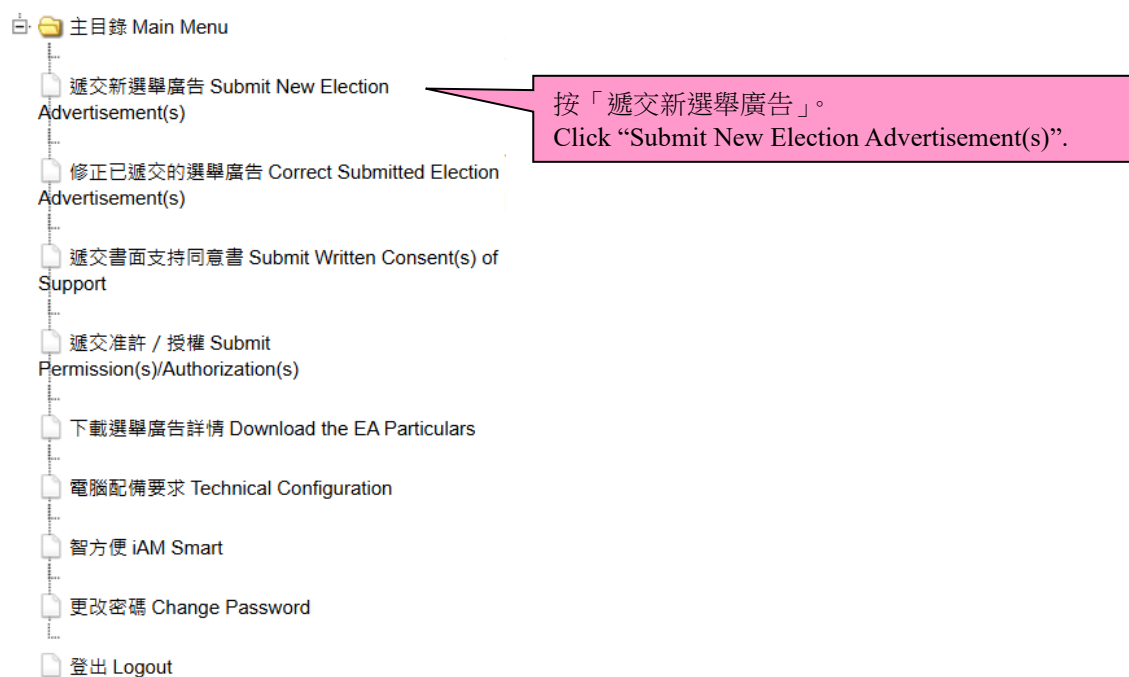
主目錄 Main Menu

遞交新選舉廣告 Submit New Election Advertisement(s)

按「遞交新選舉廣告」。
Click “Submit New Election Advertisement(s)”.

修正已遞交的選舉廣告 Correct Submitted Election Advertisement(s)

遞交書面支持同意書 Submit Written Consent(s) of Support

遞交准許 / 授權 Submit Permission(s)/Authorization(s)

下載選舉廣告詳情 Download the EA Particulars

電腦配備要求 Technical Configuration

智方便 iAM Smart

更改密碼 Change Password

登出 Logout